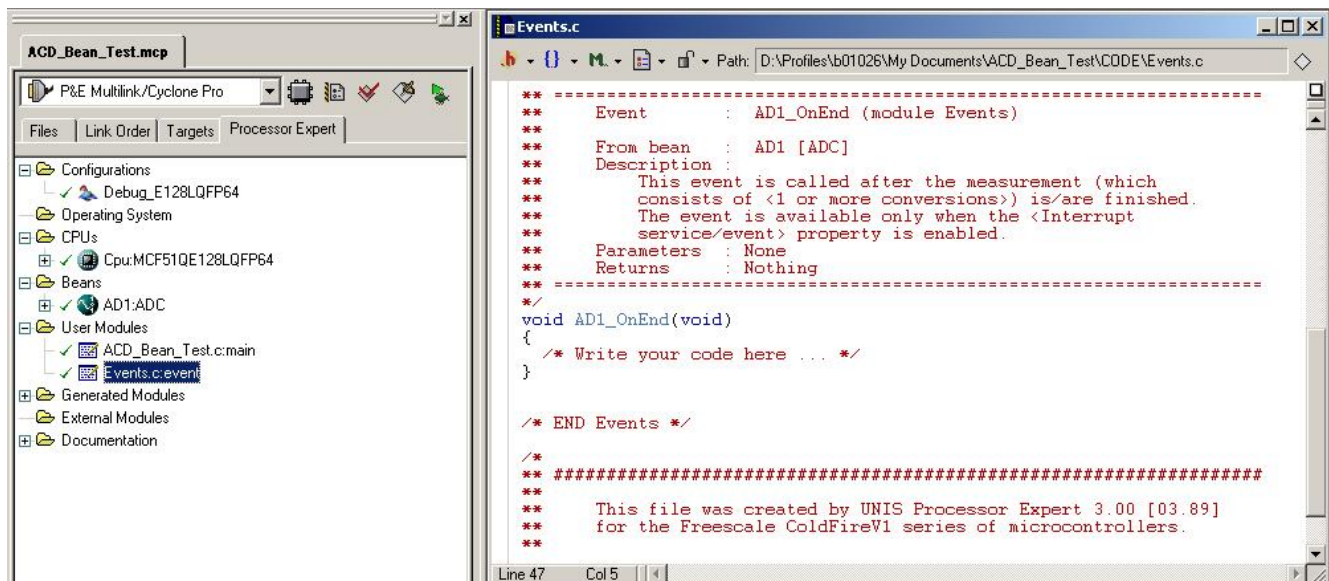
ACD_Bean_Test.mcp

P&E Multilink/Cyclone Pro

Files | Link Order | Targets | Processor Expert

Configurations
Debug_E128LQFP64
Operating System
CPUs
Cpu:MCF51QE128LQFP64
Beans
AD1:ADC
User Modules
ACD_Bean_Test.c:main
Events.c:event
Generated Modules
External Modules
Documentation

Events.c

Path: D:\Profiles\b01026\My Documents\ACD_Bean_Test\CODE\Events.c

** ===================================================================
**     Event       :  AD1_OnEnd (module Events)
**
**     From bean   :  AD1 [ADC]
**     Description :
**         This event is called after the measurement (which
**         consists of <1 or more conversions>) is/are finished.
**         The event is available only when the <Interrupt
**         service/event> property is enabled.
**     Parameters  : None
**     Returns     : Nothing
** ===================================================================
*/
void AD1_OnEnd(void)
{
  /* Write your code here ... */
}

/* END Events */

/*
** ###################################################################
**
**     This file was created by UNIS Processor Expert 3.00 [03.89]
**     for the Freescale ColdFireV1 series of microcontrollers.
**

Line 47    Col 5